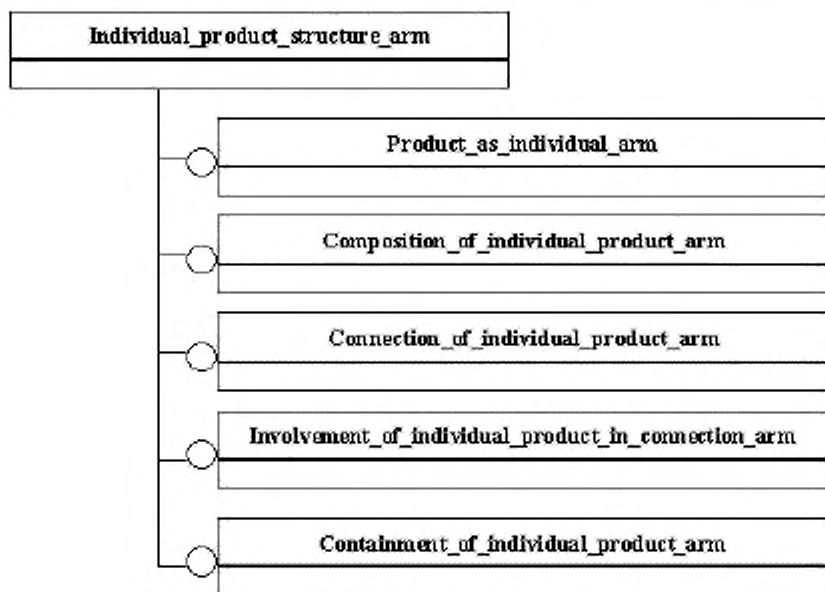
Individual_product_structure_arm

Product_as_individual_arm

Composition_of_individual_product_arm

Connection_of_individual_product_arm

Involvement_of_individual_product_in_connection_arm

Containment_of_individual_product_arm